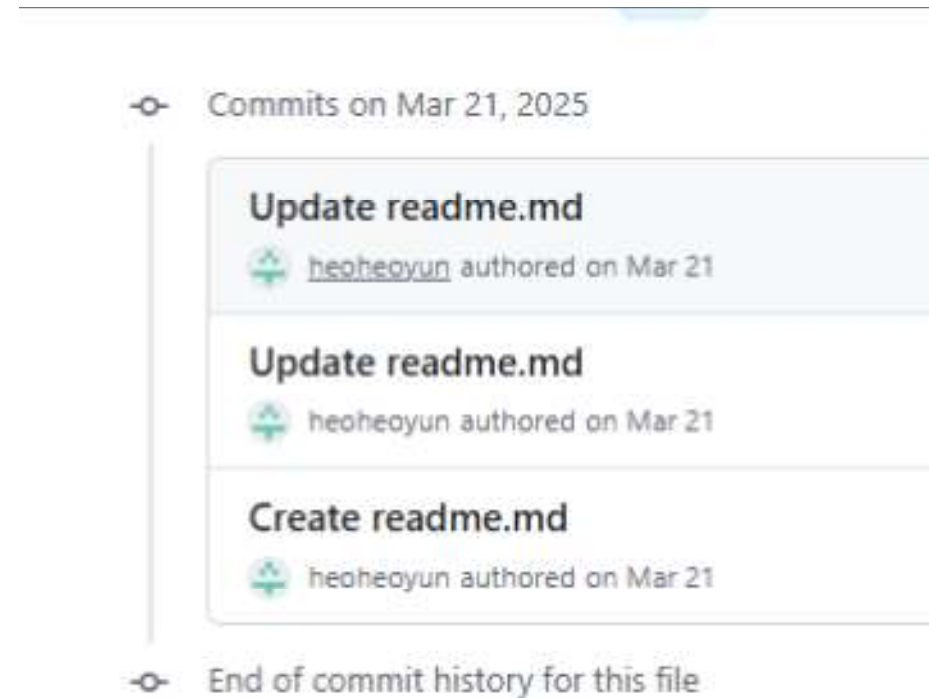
Commits on Mar 21, 2025

Update readme.md

heoheoyun authored on Mar 21

Update readme.md

heoheoyun authored on Mar 21

Create readme.md

heoheoyun authored on Mar 21

End of commit history for this file